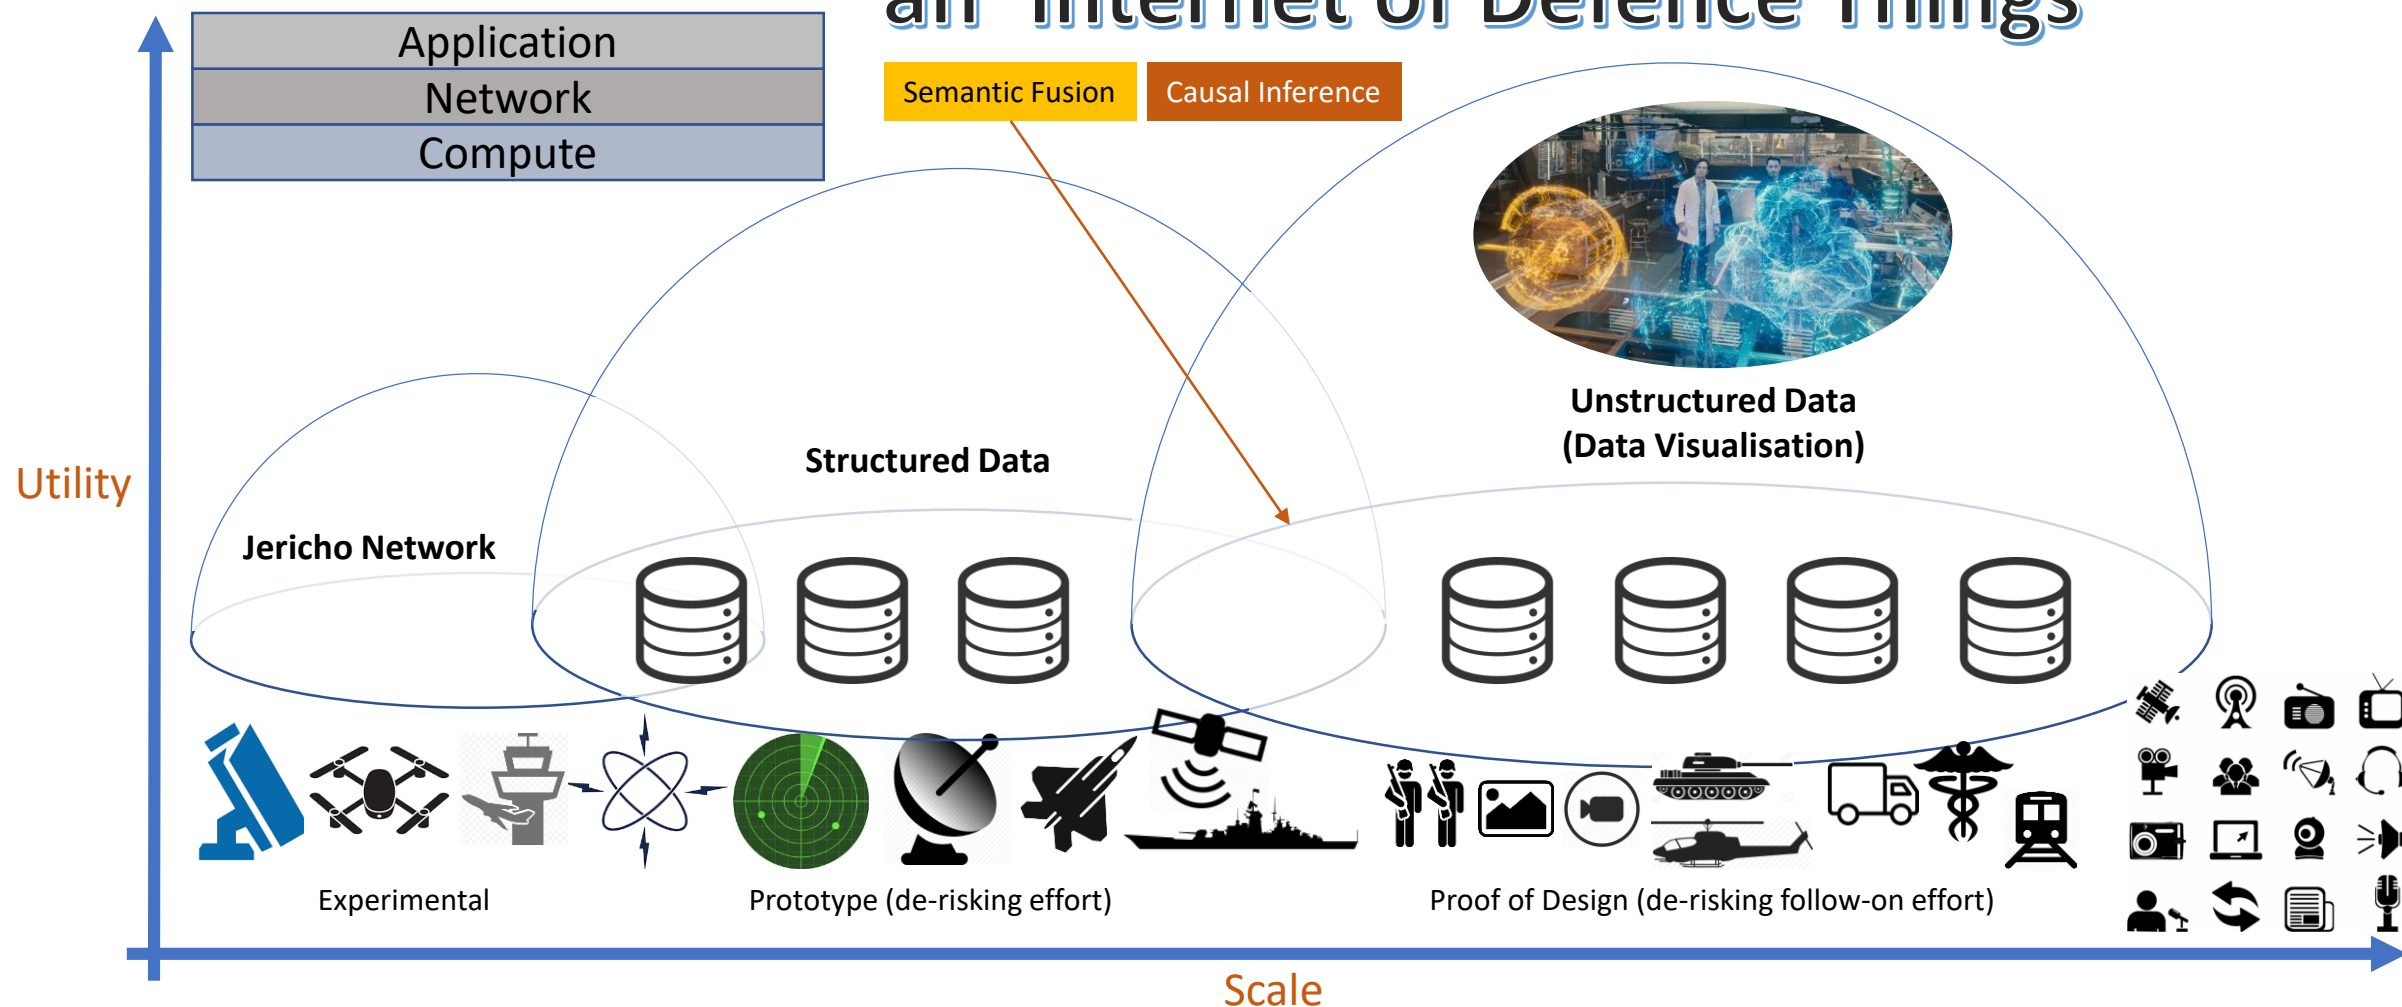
an "Internet of Defence Things"

Application
Network
Compute

Semantic Fusion
Causal Inference

Utility

Jericho Network

Structured Data

Unstructured Data
(Data Visualisation)

Experimental
Prototype (de-risking effort)
Proof of Design (de-risking follow-on effort)

Scale